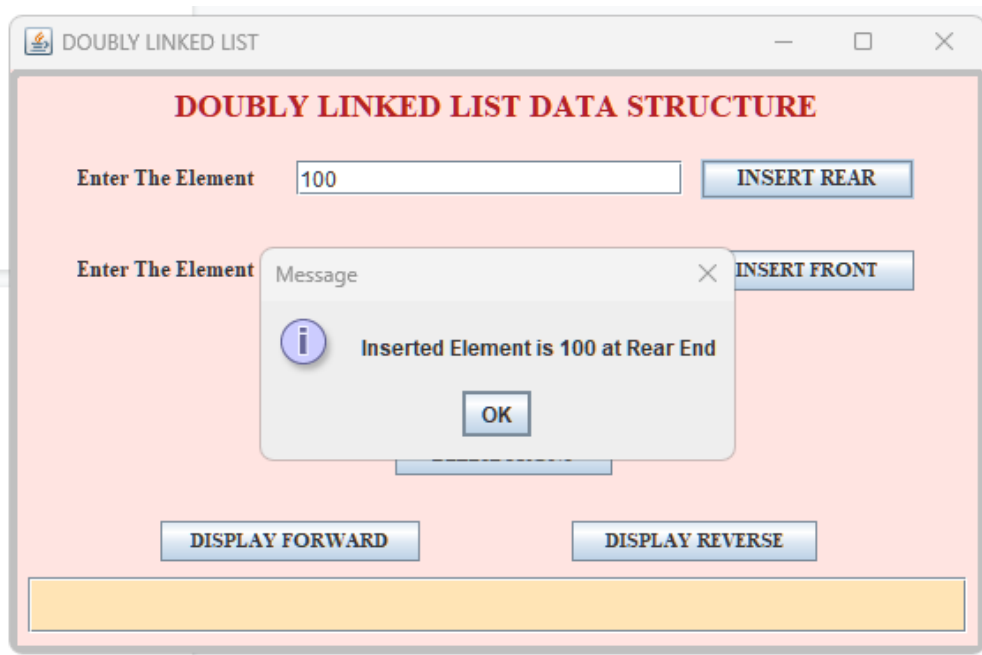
DOUBLY LINKED LIST

DOUBLY LINKED LIST DATA STRUCTURE

Enter The Element 100 INSERT REAR

Enter The Element INSERT FRONT

Message

Inserted Element is 100 at Rear End

OK

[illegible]

DISPLAY FORWARD DISPLAY REVERSE